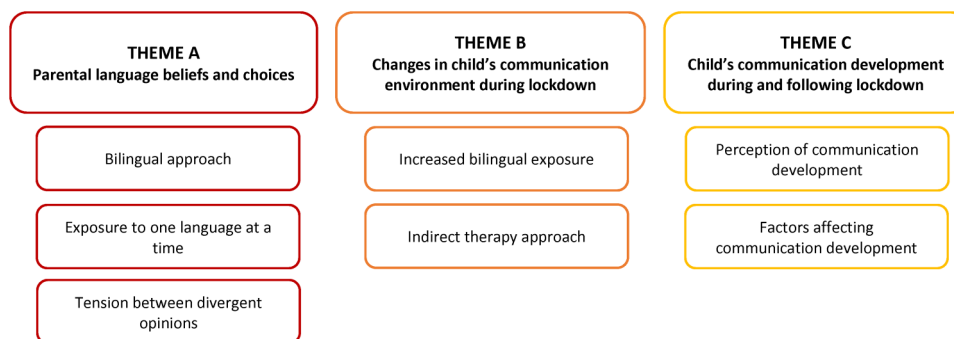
THEME A
Parental language beliefs and choices

Bilingual approach

Exposure to one language at a time

Tension between divergent opinions

THEME B
Changes in child's communication environment during lockdown

Increased bilingual exposure

Indirect therapy approach

THEME C
Child's communication development during and following lockdown

Perception of communication development

Factors affecting communication development